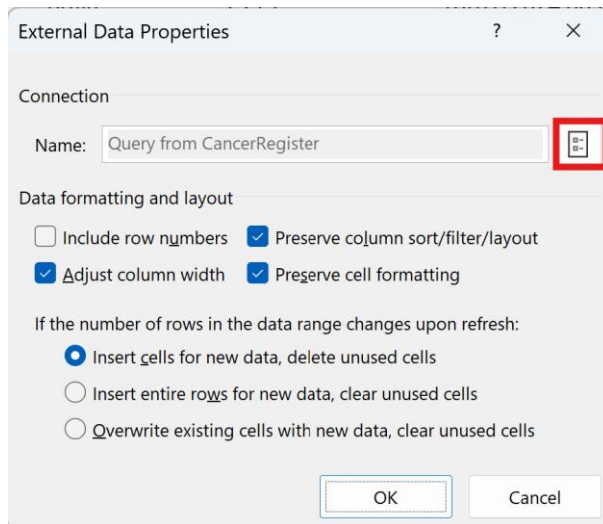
External Data Properties ? ×

Connection

Name: Query from CancerRegister

Data formatting and layout

Include row numbers

Preserve column sort/filter/layout

Adjust column width

Preserve cell formatting

If the number of rows in the data range changes upon refresh:

Insert cells for new data, delete unused cells

Insert entire rows for new data, clear unused cells

Overwrite existing cells with new data, clear unused cells

OK

Cancel